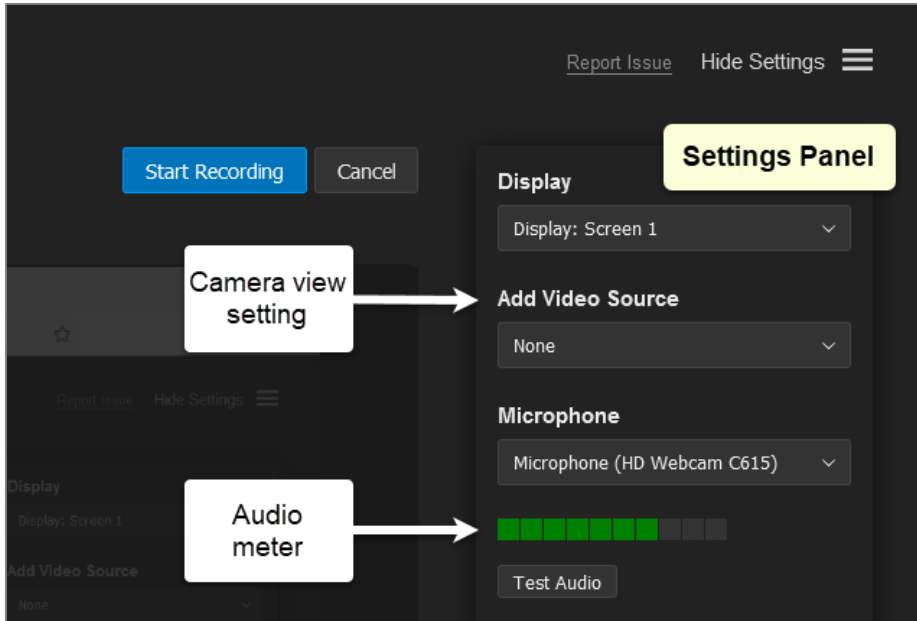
Report Issue Hide Settings

Start Recording Cancel

Settings Panel

Display

Display: Screen 1

Camera view setting

Add Video Source

None

Microphone

Microphone (HD Webcam C615)

Audio meter

Test Audio

Report Issue Hide Settings

Display

Display: Screen 1

Add Video Source

None